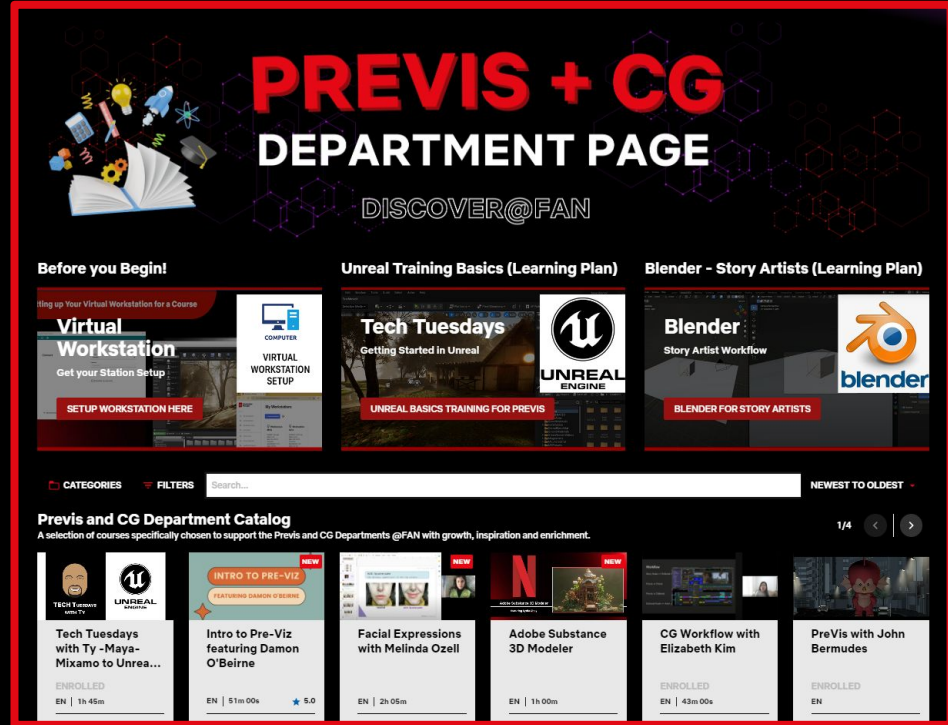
PREVIS + CG
DEPARTMENT PAGE
DISCOVER@FAN

Before you Begin!

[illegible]ting up Your Virtual Workstation for a Course
Virtual Workstation
Get your Station Setup
COMPUTER
VIRTUAL WORKSTATION SETUP
SETUP WORKSTATION HERE

Unreal Training Basics (Learning Plan)

Tech Tuesdays
Getting Started in Unreal
UNREAL ENGINE
UNREAL BASICS TRAINING FOR PREVIS

Blender - Story Artists (Learning Plan)

Blender
Story Artist Workflow
blender
BLENDER FOR STORY ARTISTS

CATEGORIES
FILTERS
Search...
NEWEST TO OLDEST

Previs and CG Department Catalog
A selection of courses specifically chosen to support the Previs and CG Departments @FAN with growth, inspiration and enrichment.
1/4

TECH TUESDAYS with TY
UNREAL ENGINE
Tech Tuesdays with Ty -Maya-Mixamo to Unrea...
ENROLLED
EN | 1h 45m

NEW
INTRO TO PRE-VIZ
FEATURING DAMON O'BEIRNE
Intro to Pre-Viz featuring Damon O'Beirne
EN | 51m 00s ★ 5.0

NEW
Facial Expressions with Melinda Ozell
EN | 2h 05m

NEW
N
Adobe Substance 3D Modeler
Adobe Substance 3D Modeler
EN | 1h 00m

CG Workflow with Elizabeth Kim
ENROLLED
EN | 43m 00s

PreVis with John Bermudes
ENROLLED
EN